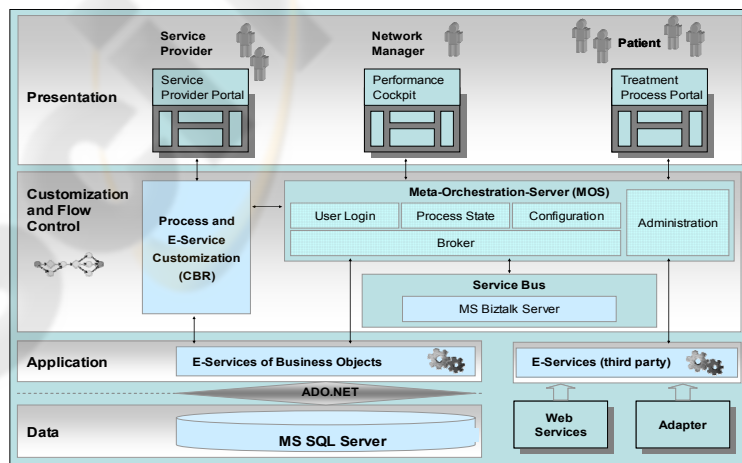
Service Provider

Network Manager

Patient

Presentation

Service Provider Portal

Performance Cockpit

Treatment Process Portal

Customization and Flow Control

Process and E-Service Customization (CBR)

Meta-Orchestration-Server (MOS)

User Login

Process State

Configuration

Broker

Administration

Service Bus

MS Biztalk Server

Application

E-Services of Business Objects

E-Services (third party)

ADO.NET

Data

MS SQL Server

Web Services

Adapter